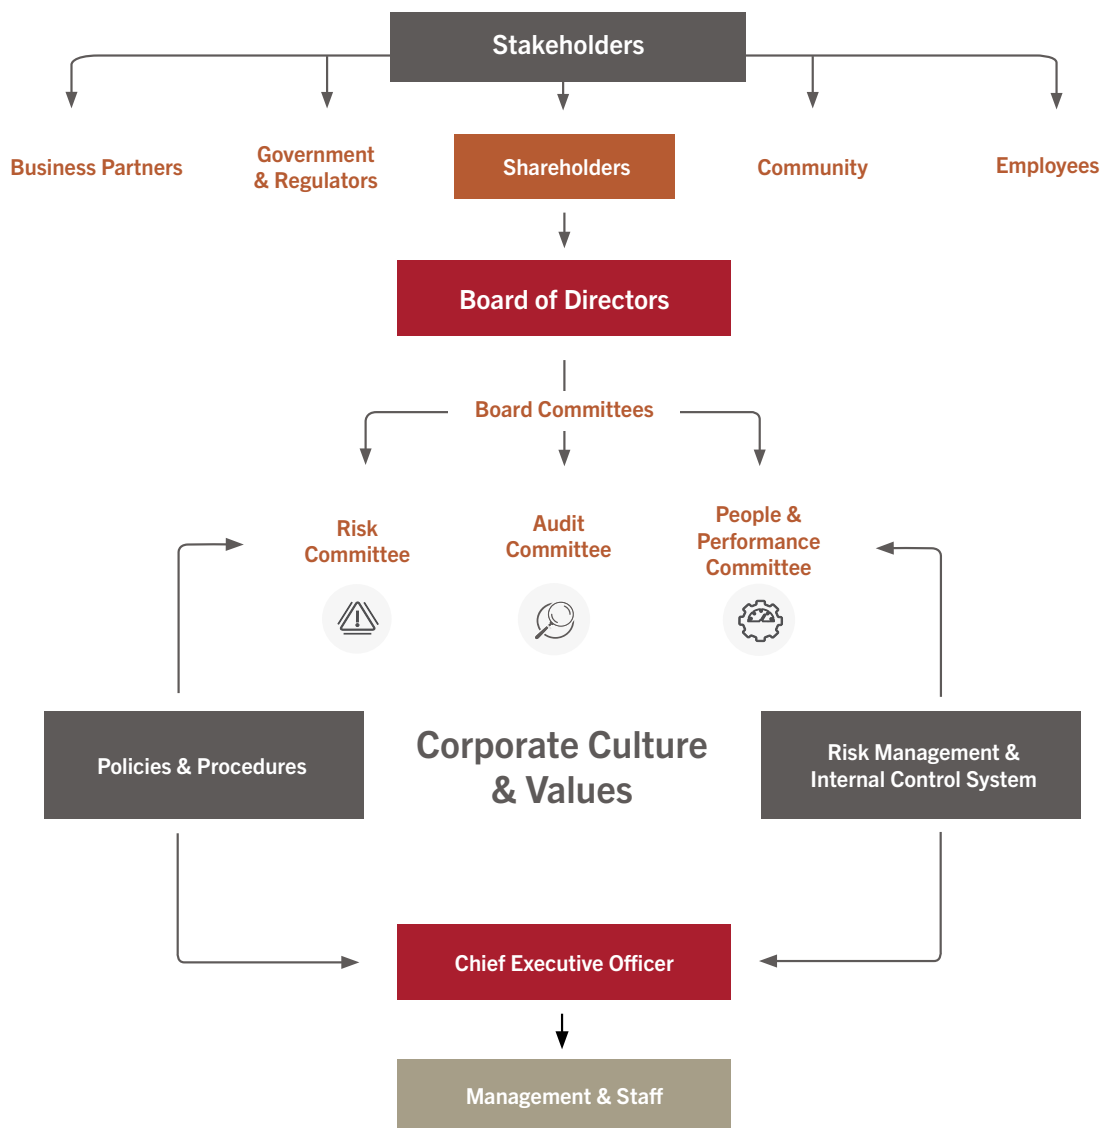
Stakeholders

Business Partners

Government & Regulators

Shareholders

Community

Employees

Board of Directors

Board Committees

Risk Committee

Audit Committee

People & Performance Committee

Policies & Procedures

Corporate Culture & Values

Risk Management & Internal Control System

Chief Executive Officer

Management & Staff